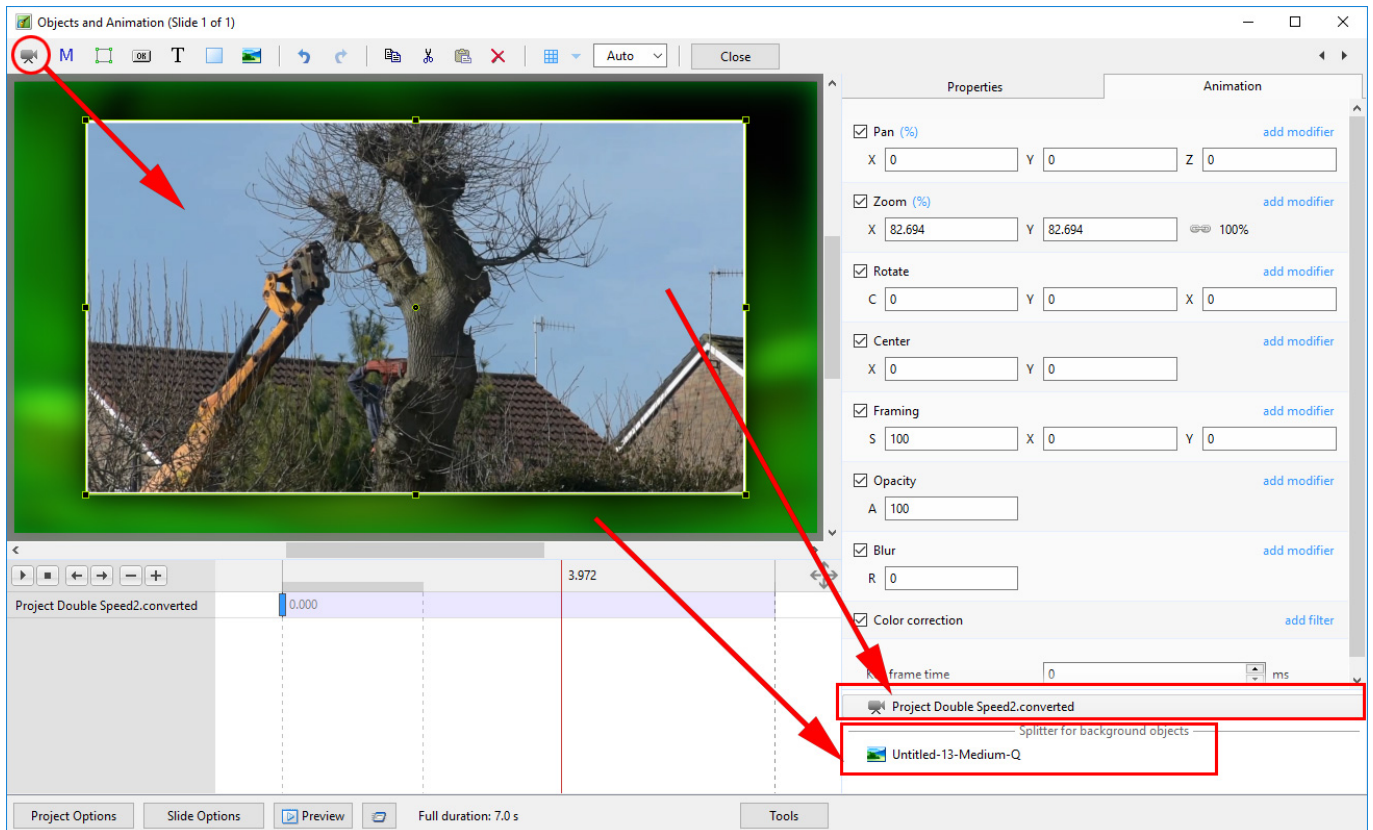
Objects and Animation (Slide 1 of 1)

M T Auto Close

Properties Animation

Pan (%) add modifier
X 0 Y 0 Z 0

Zoom (%) add modifier
X 82.694 Y 82.694 100%

Rotate add modifier
C 0 Y 0 X 0

Center add modifier
X 0 Y 0

Framing add modifier
S 100 X 0 Y 0

Opacity add modifier
A 100

Blur add modifier
R 0

Color correction add filter

K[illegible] frame time 0 ms

Project Double Speed2.converted

Splitter for background objects

Untitled-13-Medium-Q

3.972

Project Double Speed2.converted 0.000

Project Options Slide Options Preview Full duration: 7.0 s Tools